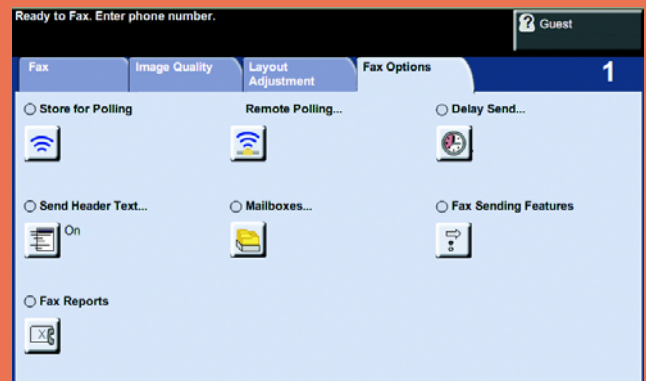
Ready to Fax. Enter phone number.

Guest

Fax | Image Quality | Layout Adjustment | Fax Options

1

Store for Polling

Remote Polling...

Delay Send...

Send Header Text...

On

Mailboxes...

Fax Sending Features

Fax Reports